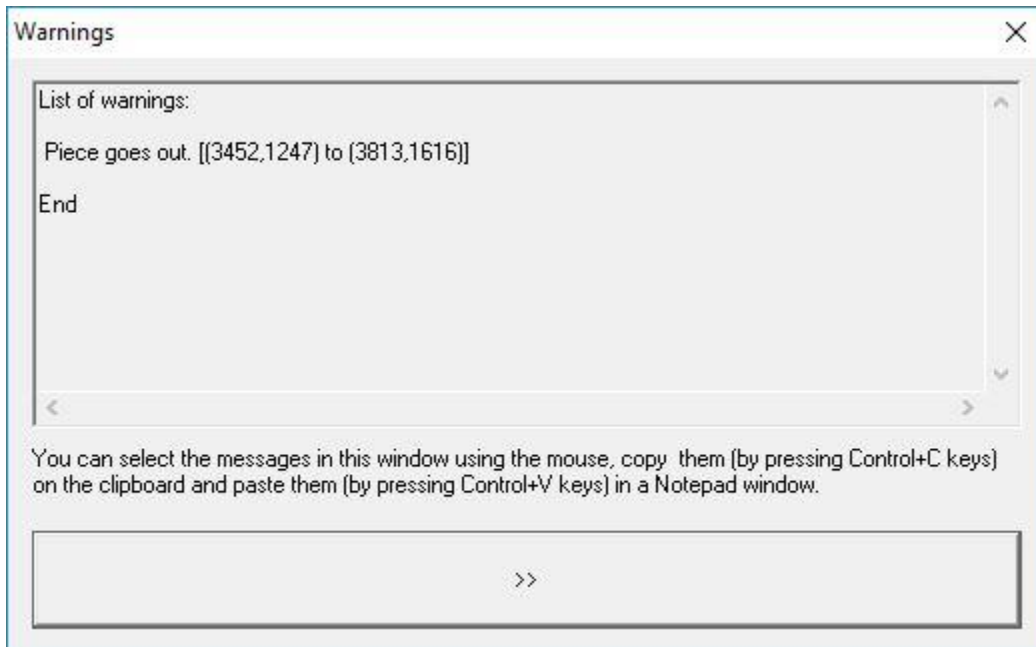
Warnings

List of warnings:

Piece goes out. [(3452,1247) to (3813,1616)]

End

You can select the messages in this window using the mouse, copy them (by pressing Control+C keys) on the clipboard and paste them (by pressing Control+V keys) in a Notepad window.

>>